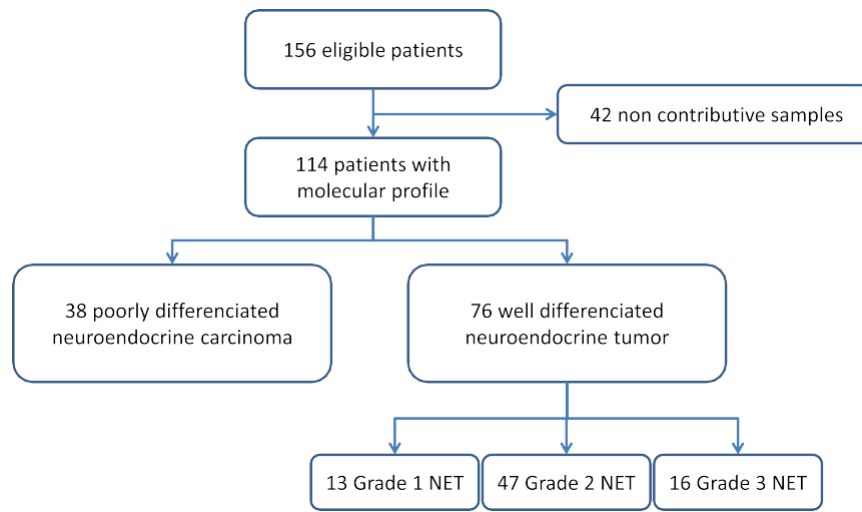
156 eligible patients

42 non contributive samples

114 patients with molecular profile

38 poorly differenciated neuroendocrine carcinoma

76 well differenciated neuroendocrine tumor

13 Grade 1 NET

47 Grade 2 NET

16 Grade 3 NET